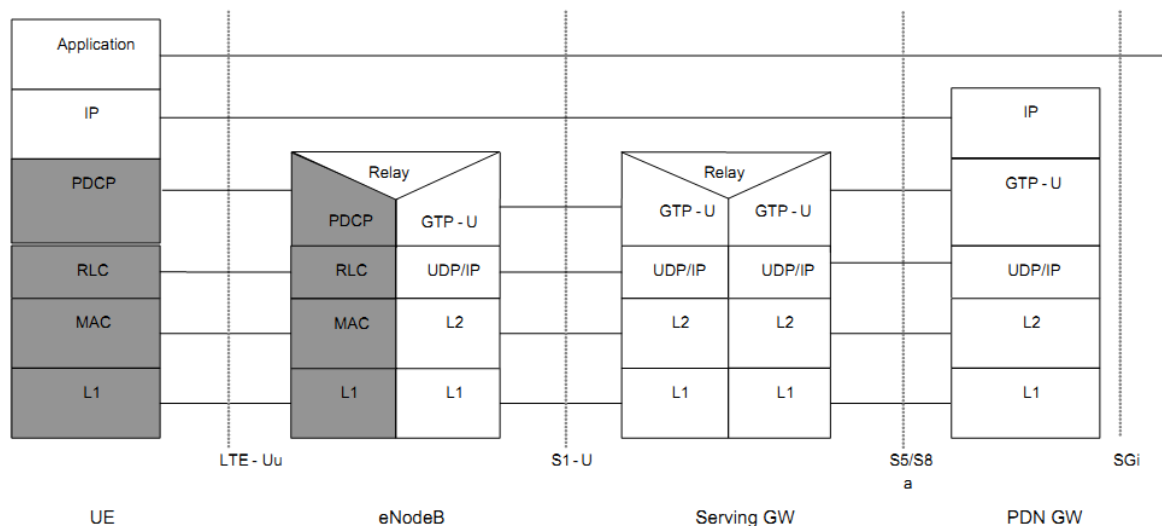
Application

IP

PDCP

RLC

MAC

L1

Relay

PDCP

GTP - U

RLC

UDP/IP

MAC

L2

L1

L1

Relay

GTP - U

GTP - U

UDP/IP

UDP/IP

L2

L2

L1

L1

IP

GTP - U

UDP/IP

L2

L1

LTE - Uu

S1 - U

S5/S8
a

SGi

UE

eNodeB

Serving GW

PDN GW